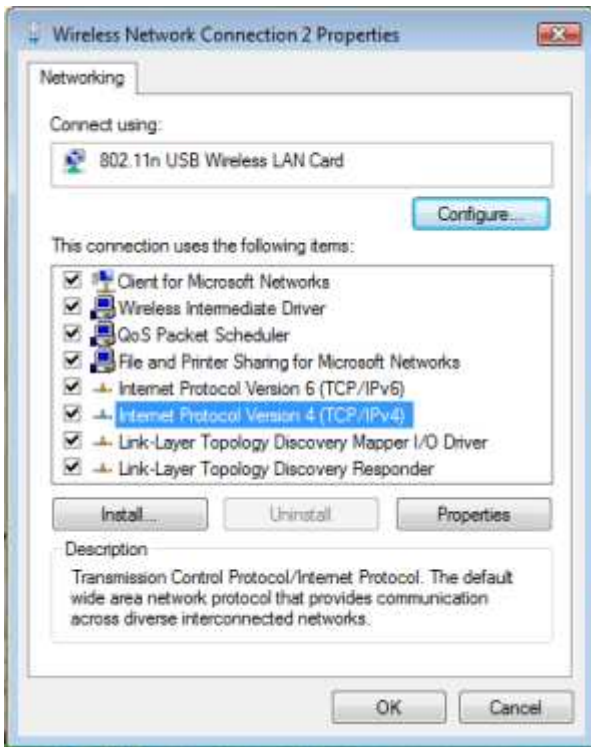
Wireless Network Connection 2 Properties

Networking

Connect using:

802.11n USB Wireless LAN Card

Configure...

This connection uses the following items:

Client for Microsoft Networks
Wireless Intermediate Driver
QoS Packet Scheduler
File and Printer Sharing for Microsoft Networks
Internet Protocol Version 6 (TCP/IPv6)
Internet Protocol Version 4 (TCP/IPv4)
Link-Layer Topology Discovery Mapper I/O Driver
Link-Layer Topology Discovery Responder

Install... | Uninstall | Properties

Description

Transmission Control Protocol/Internet Protocol. The default wide area network protocol that provides communication across diverse interconnected networks.

OK | Cancel